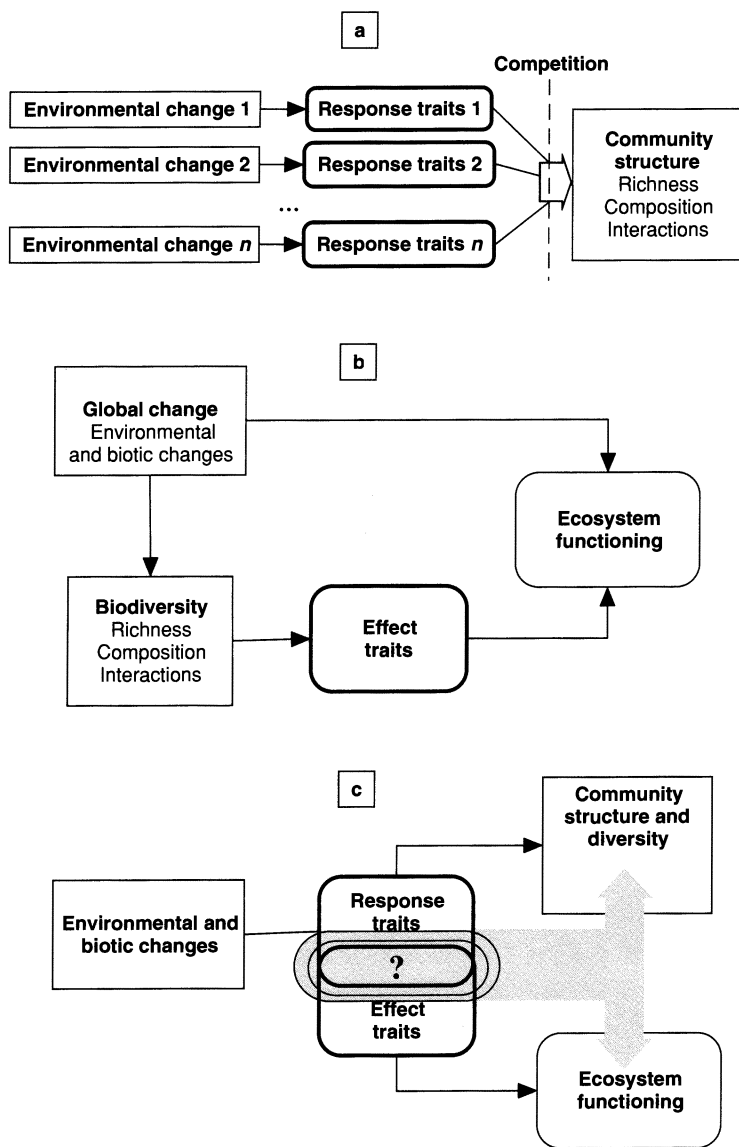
a

Competition

Environmental change 1

Response traits 1

Environmental change 2

Response traits 2

...

Environmental change $n$

Response traits $n$

Community structure
Richness
Composition
Interactions

b

Global change
Environmental and biotic changes

Ecosystem functioning

Biodiversity
Richness
Composition
Interactions

Effect traits

c

Community structure and diversity

Environmental and biotic changes

Response traits

?

Effect traits

Ecosystem functioning